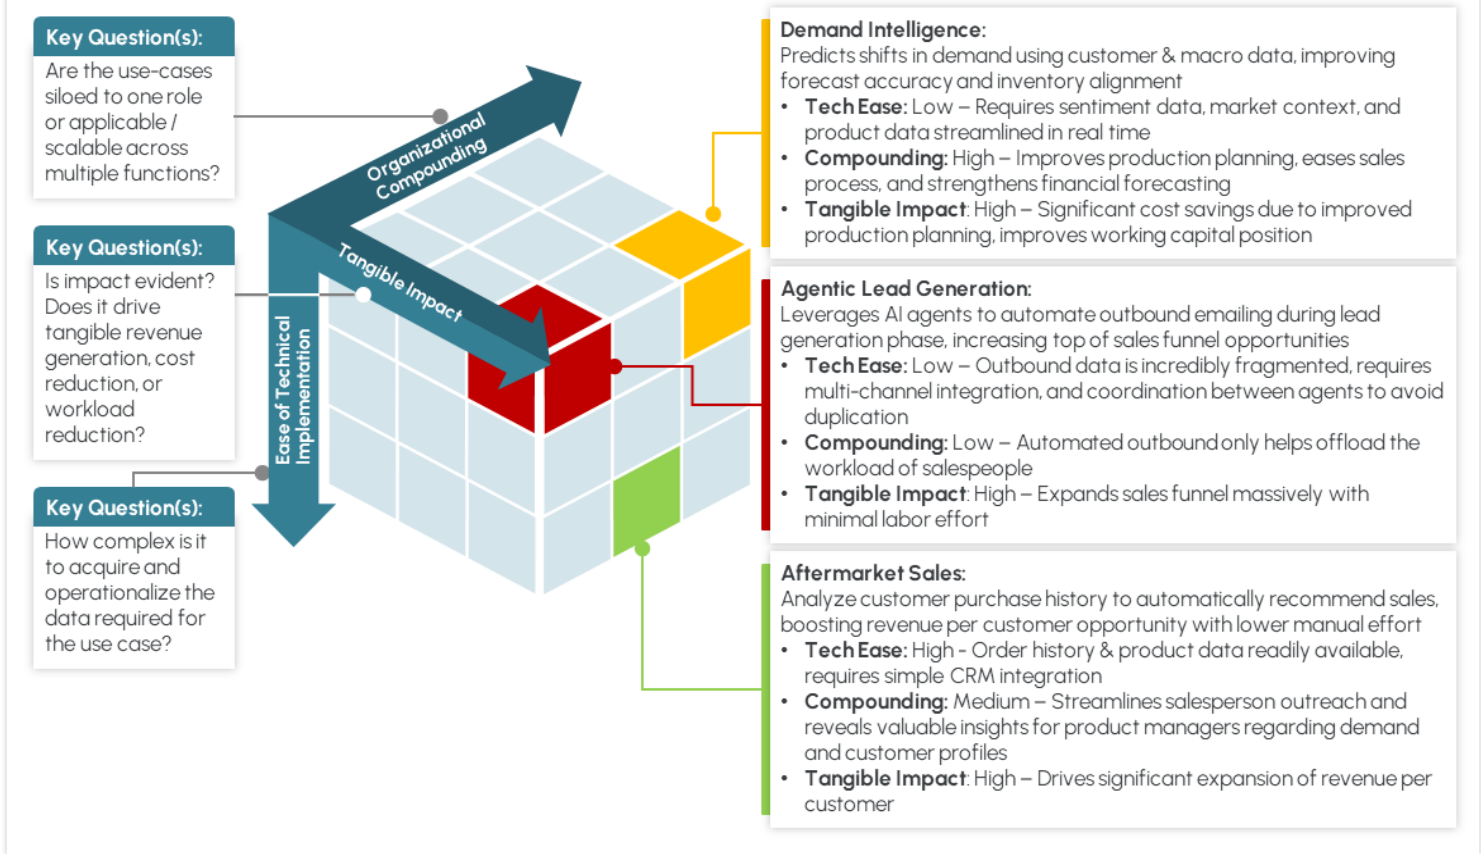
Key Question(s):
Are the use-cases siloed to one role or applicable / scalable across multiple functions?

Key Question(s):
Is impact evident? Does it drive tangible revenue generation, cost reduction, or workload reduction?

Key Question(s):
How complex is it to acquire and operationalize the data required for the use case?

Organizational Compounding

Tangible Impact

Ease of Technical Implementation

Demand Intelligence:
Predicts shifts in demand using customer & macro data, improving forecast accuracy and inventory alignment
• Tech Ease: Low – Requires sentiment data, market context, and product data streamlined in real time
• Compounding: High – Improves production planning, eases sales process, and strengthens financial forecasting
• Tangible Impact: High – Significant cost savings due to improved production planning, improves working capital position

Agentic Lead Generation:
Leverages AI agents to automate outbound emailing during lead generation phase, increasing top of sales funnel opportunities
• Tech Ease: Low – Outbound data is incredibly fragmented, requires multi-channel integration, and coordination between agents to avoid duplication
• Compounding: Low – Automated outbound only helps offload the workload of salespeople
• Tangible Impact: High – Expands sales funnel massively with minimal labor effort

Aftermarket Sales:
Analyze customer purchase history to automatically recommend sales, boosting revenue per customer opportunity with lower manual effort
• Tech Ease: High - Order history & product data readily available, requires simple CRM integration
• Compounding: Medium – Streamlines salesperson outreach and reveals valuable insights for product managers regarding demand and customer profiles
• Tangible Impact: High – Drives significant expansion of revenue per customer